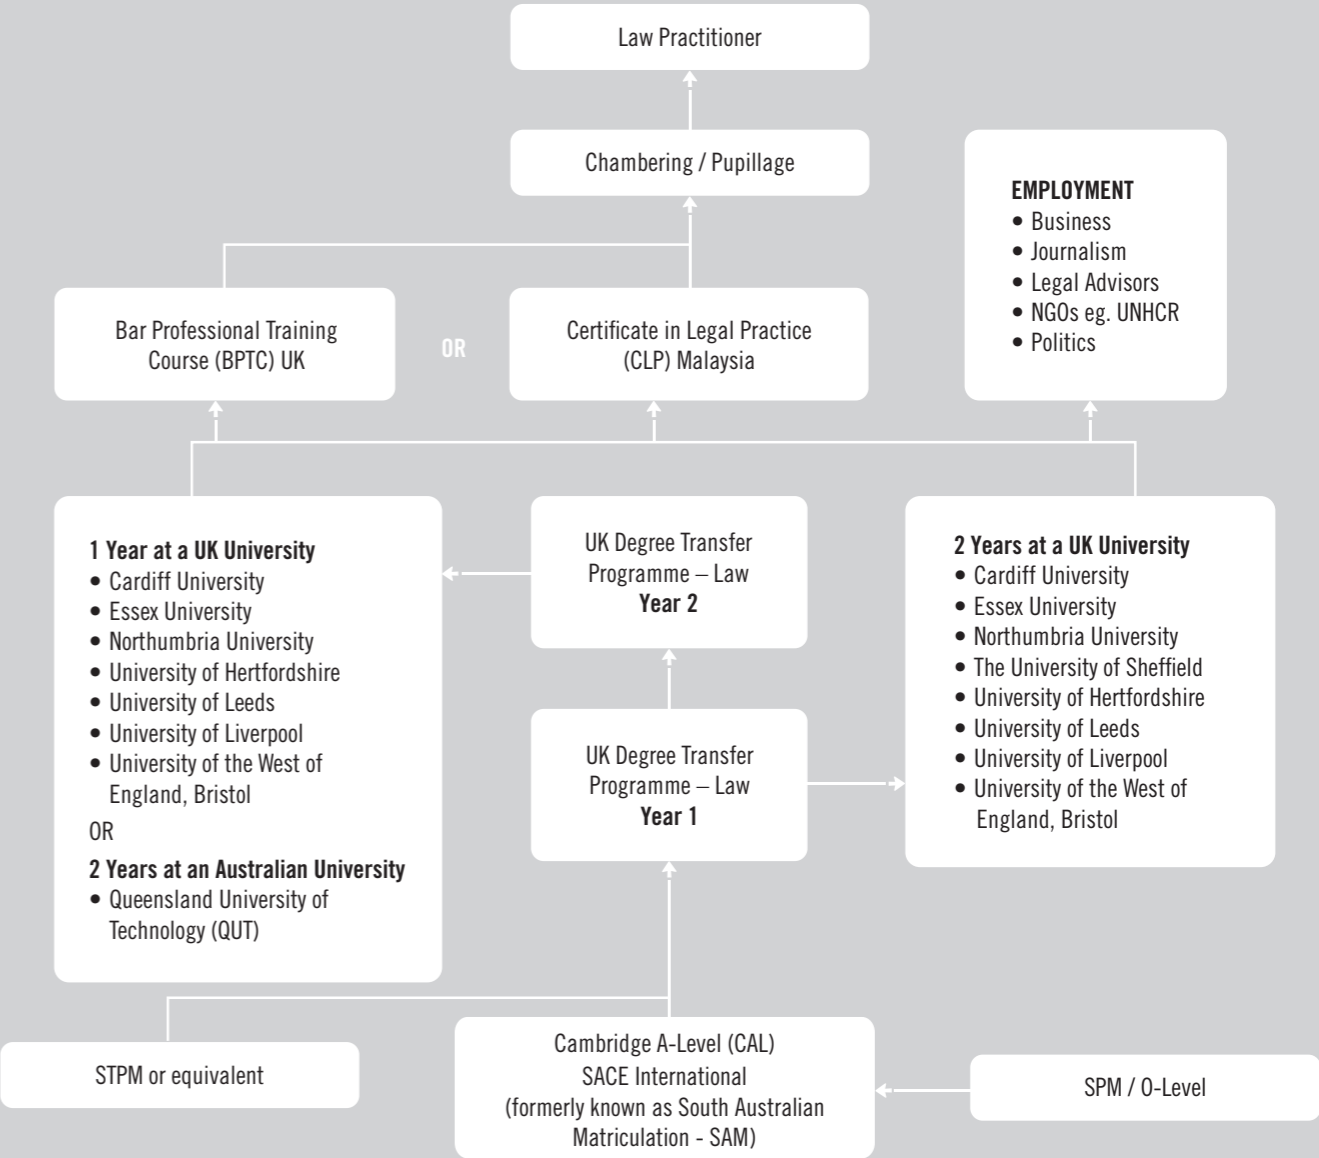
Law Practitioner

Chambering / Pupillage

EMPLOYMENT
• Business
• Journalism
• Legal Advisors
• NGOs eg. UNHCR
• Politics

Bar Professional Training Course (BPTC) UK

OR

Certificate in Legal Practice (CLP) Malaysia

1 Year at a UK University
• Cardiff University
• Essex University
• Northumbria University
• University of Hertfordshire
• University of Leeds
• University of Liverpool
• University of the West of England, Bristol
OR
2 Years at an Australian University
• Queensland University of Technology (QUT)

UK Degree Transfer Programme – Law
Year 2

UK Degree Transfer Programme – Law
Year 1

2 Years at a UK University
• Cardiff University
• Essex University
• Northumbria University
• The University of Sheffield
• University of Hertfordshire
• University of Leeds
• University of Liverpool
• University of the West of England, Bristol

STPM or equivalent

Cambridge A-Level (CAL)
SACE International
(formerly known as South Australian Matriculation - SAM)

SPM / O-Level